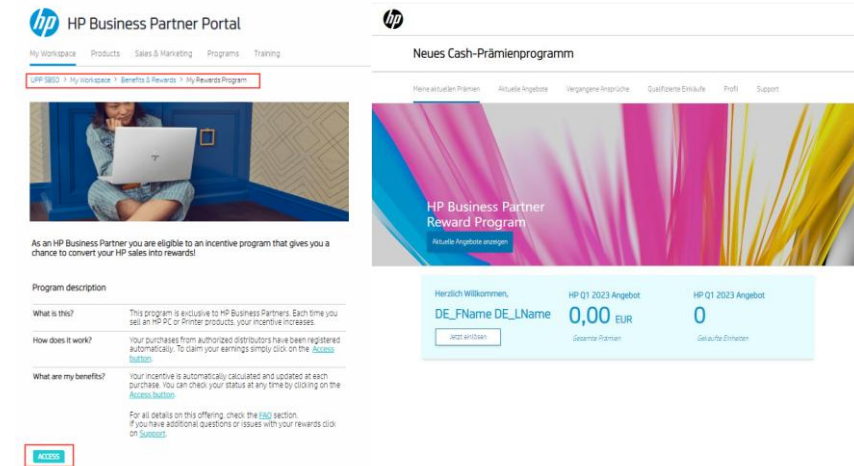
HP Business Partner Portal

My Workspace Products Sales & Marketing Programs Training

UPP SB50 > My Workspace > Benefits & Rewards > My Rewards Program

As an HP Business Partner you are eligible to an incentive program that gives you a chance to convert your HP sales into rewards!

Program description

| What is this? | This program is exclusive to HP Business Partners. Each time you sell an HP PC or Printer products, your incentive increases. |
|---|---|
| How does it work? | Your purchases from authorized distributors have been registered automatically. To claim your earnings simply click on the Access button. |
| What are my benefits? | Your incentive is automatically calculated and updated at each purchase. You can check your status at any time by clicking on the Access button. For all details on this offering, check the FAQ section. If you have additional questions or issues with your rewards click on Support. |

ACCESS

Neues Cash-Prämienprogramm

Meine aktuellen Prämien Aktuelle Angebote Vergangene Ansprüche Qualifizierte Einkäufe Profil Support

HP Business Partner Reward Program

Aktuelle Angebote anzeigen

Herzlich Willkommen,

DE_FName DE_LName

Jetzt einlösen

HP Q1 2023 Angebot

0,00 EUR

Gesamte Prämien

HP Q1 2023 Angebot

0

Gekaufte Einheiten